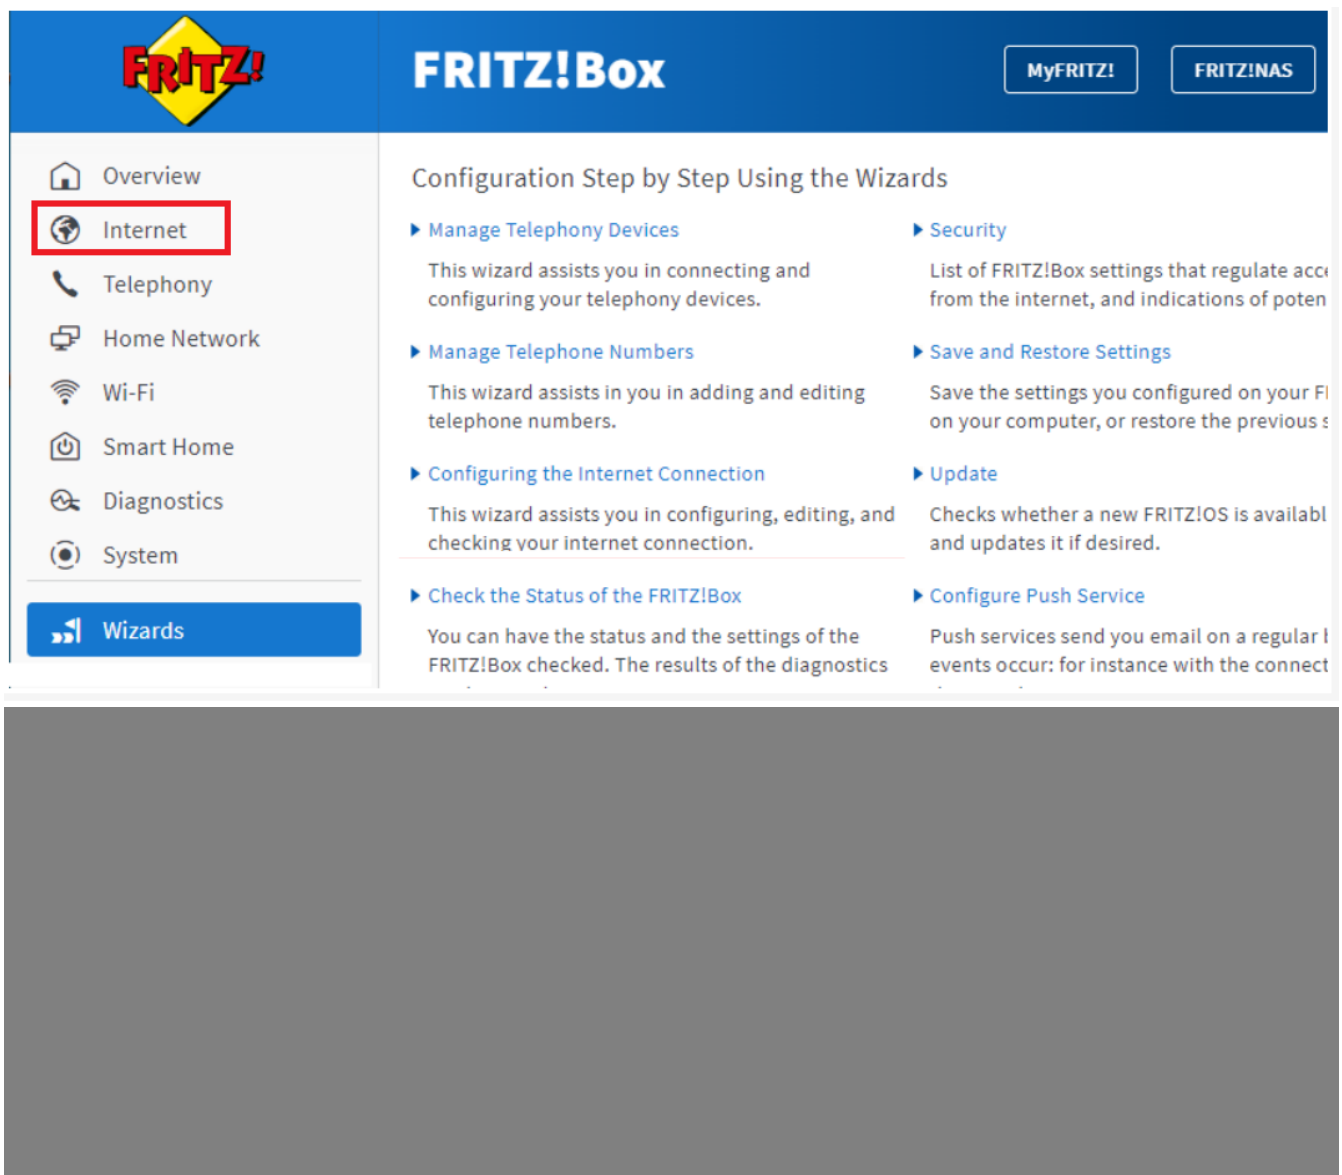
FRITZ!

FRITZ!Box

MyFRITZ!

FRITZ!NAS

Overview

Internet

Telephony

Home Network

Wi-Fi

Smart Home

Diagnostics

System

Wizards

Configuration Step by Step Using the Wizards

Manage Telephony Devices

This wizard assists you in connecting and configuring your telephony devices.

Manage Telephone Numbers

This wizard assists in you in adding and editing telephone numbers.

Configuring the Internet Connection

This wizard assists you in configuring, editing, and checking your internet connection.

Check the Status of the FRITZ!Box

You can have the status and the settings of the FRITZ!Box checked. The results of the diagnostics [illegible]

Security

List of FRITZ!Box settings that regulate acc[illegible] from the internet, and indications of poten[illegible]

Save and Restore Settings

Save the settings you configured on your F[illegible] on your computer, or restore the previous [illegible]

Update

Checks whether a new FRITZ!OS is availabl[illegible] and updates it if desired.

Configure Push Service

Push services send you email on a regular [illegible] events occur: for instance with the connect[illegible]